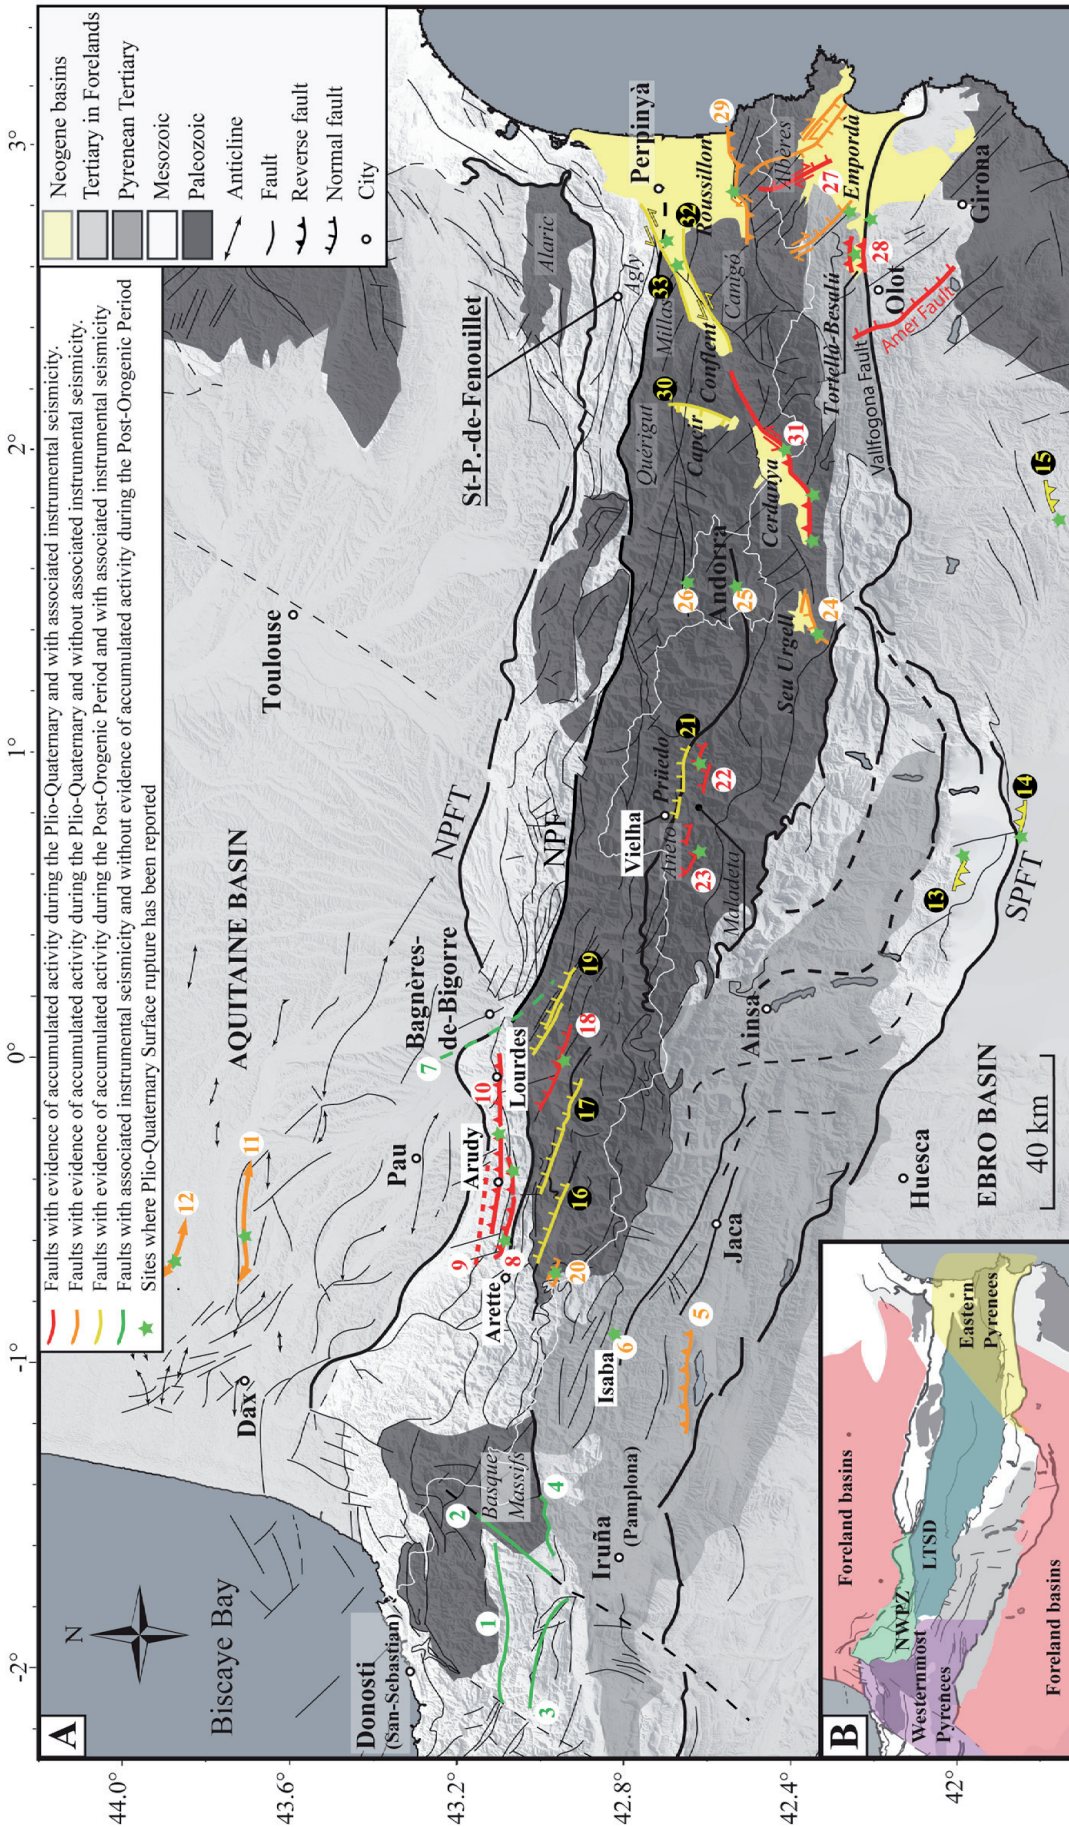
A

Faults with evidence of accumulated activity during the Plio-Quaternary and with associated instrumental seismicity.
Faults with evidence of accumulated activity during the Plio-Quaternary and without associated instrumental seismicity.
Faults with evidence of accumulated activity during the Post-Orogenic Period and with associated instrumental seismicity
Faults with associated instrumental seismicity and without evidence of accumulated activity during the Post-Orogenic Period
Sites where Plio-Quaternary Surface rupture has been reported

Neogene basins
Tertiary in Forelands
Pyrenean Tertiary
Mesozoic
Paleozoic

Anticline
Fault
Reverse fault
Normal fault
City

N

Biscaye Bay

AQUITAINE BASIN

Donosti (San-Sebastian)
Dax
Pau
Arette
Arudy
Lourdes
Bagnères-de-Bigorre
Toulouse
St-P.-de-Fenouillet
Perpinyà
Roussillon
Emporda
Girona
Olot
Alaric
Agly
Millas
Canigó
Conflent
Albères
Querigut
Capcir
Cerdanya
Torello-Besalú
Vallfogona Fault
Amer Fault
Andorra
Seu Urgell
Vielha
Prüedo
Aneto
Maladeta
NPFT
NPF
SPFT
Ainsa
Jaca
Isaba
Iruña (Pamplona)
Basque Massifs
Huesca
EBRO BASIN
40 km

1 2 3 4 5 6 7 8 9 10 11 12 13 14 15 16 17 18 19 20 21 22 23 24 25 26 27 28 29 30 31 32 33

-2° -1° 0° 1° 2° 3°
44.0° 43.6° 43.2° 42.8° 42.4° 42°

B
Foreland basins
Foreland basins
NWPZ
LTSD
Westernmost Pyrenees
Eastern Pyrenees